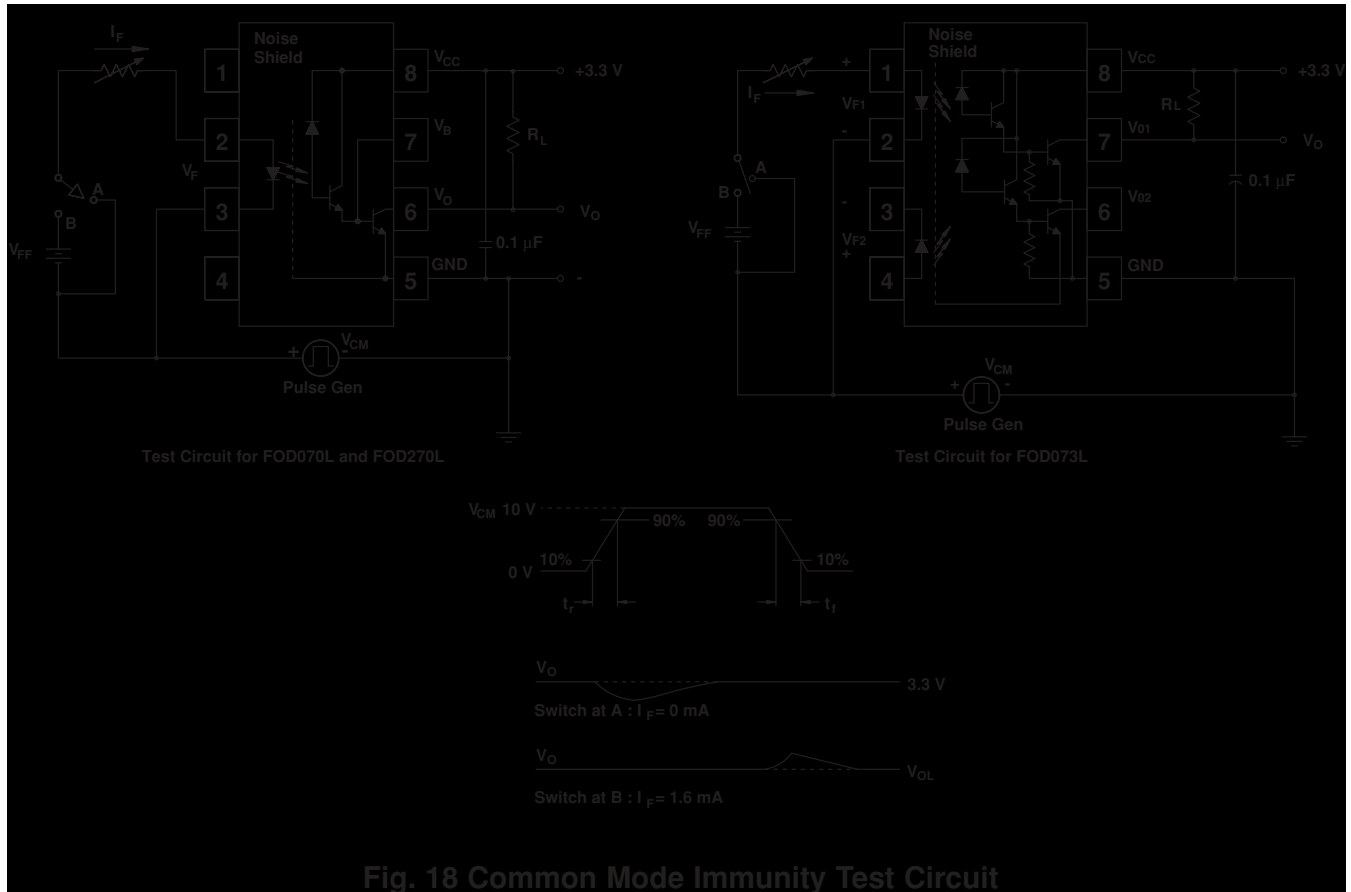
$I_F$

Noise Shield

1
2
3
4
8
7
6
5

$V_{CC}$
+3.3 V
$V_B$
$R_L$
$V_F$
A
B
$V_O$
$V_O$
$V_{FF}$
0.1 μF
GND
-
+
$V_{CM}$
-
Pulse Gen

Test Circuit for FOD070L and FOD270L

Noise Shield

+
1
$V_{F1}$
$I_F$
-
2
A
B
$V_{FF}$
-
3
$V_{F2}$
+
4
8
Vcc
+3.3 V
$R_L$
7
$V_{01}$
$V_O$
6
$V_{02}$
0.1 μF
5
GND
+
$V_{CM}$
-
Pulse Gen

Test Circuit for FOD073L

$V_{CM}$ 10 V
90%
90%
0 V
10%
10%
$t_r$
$t_f$

$V_O$
3.3 V
Switch at A : $I_F$ = 0 mA

$V_O$
$V_{OL}$
Switch at B : $I_F$ = 1.6 mA

Fig. 18 Common Mode Immunity Test Circuit